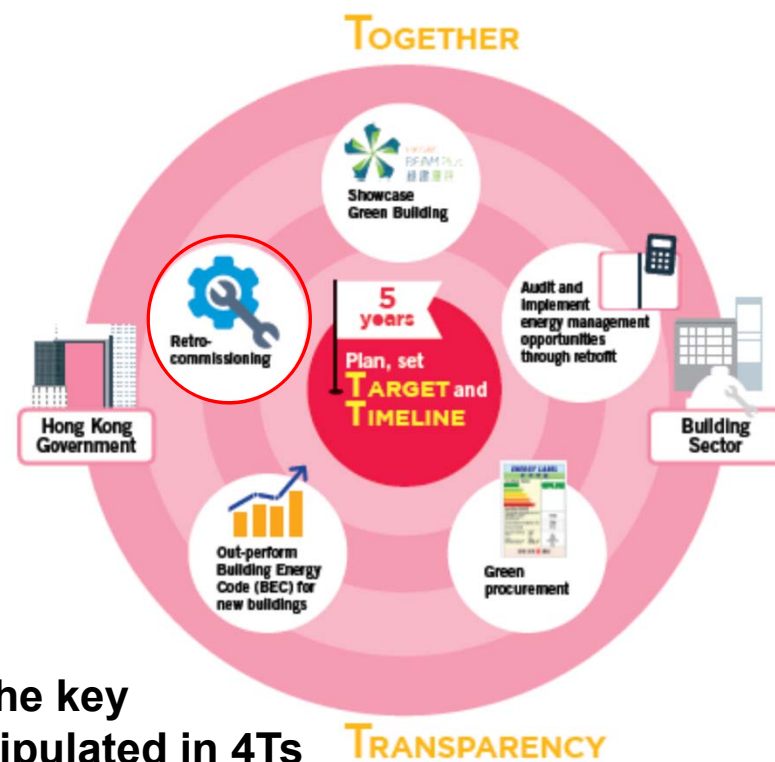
TOGETHER

BEAM Plus
綠建環評

Showcase Green Building

Audit and implement energy management opportunities through retrofit

Retro-commissioning

5 years

Plan, set TARGET and TIMELINE

Hong Kong Government

Building Sector

ENERGY LABEL

Out-perform Building Energy Code (BEC) for new buildings

Green procurement

he key
ipulated in 4Ts

TRANSPARENCY